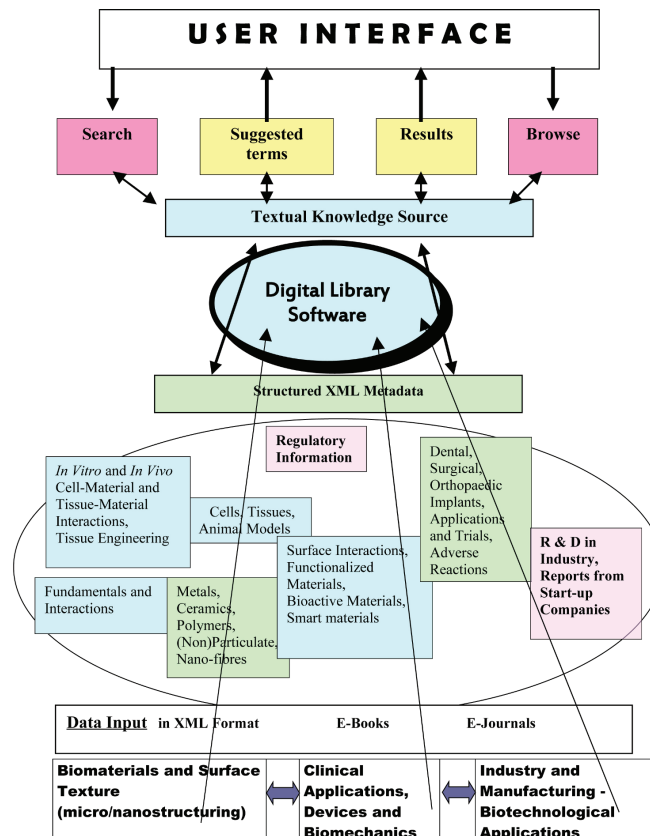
USER INTERFACE

Search

Suggested terms

Results

Browse

Textual Knowledge Source

Digital Library Software

Structured XML Metadata

Regulatory Information

*In Vitro* and *In Vivo* Cell-Material and Tissue-Material Interactions, Tissue Engineering

Cells, Tissues, Animal Models

Dental, Surgical, Orthopaedic Implants, Applications and Trials, Adverse Reactions

R & D in Industry, Reports from Start-up Companies

Surface Interactions, Functionalized Materials, Bioactive Materials, Smart materials

Fundamentals and Interactions

Metals, Ceramics, Polymers, (Non)Particulate, Nano-fibres

Data Input in XML Format E-Books E-Journals

Biomaterials and Surface Texture (micro/nanostructuring)

Clinical Applications, Devices and Biomechanics

Industry and Manufacturing - Biotechnological Applications